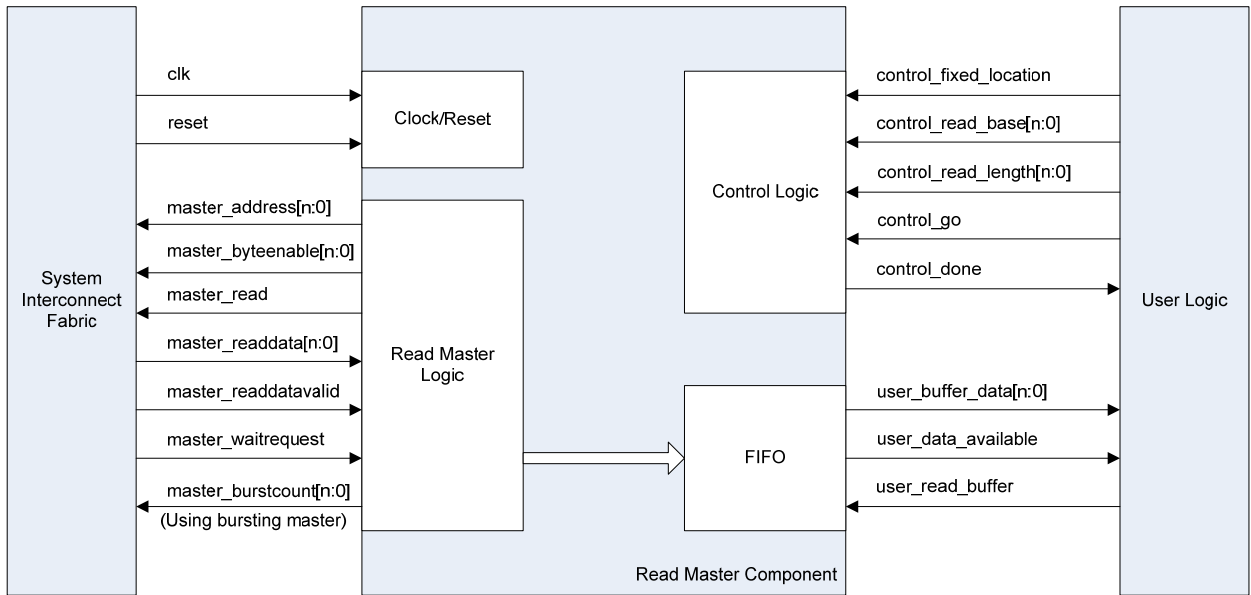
System Interconnect Fabric

clk

reset

master_address[n:0]

master_byteenable[n:0]

master_read

master_readdata[n:0]

master_readdatavalid

master_waitrequest

master_burstcount[n:0]
(Using bursting master)

Clock/Reset

Read Master Logic

Control Logic

FIFO

Read Master Component

control_fixed_location

control_read_base[n:0]

control_read_length[n:0]

control_go

control_done

user_buffer_data[n:0]

user_data_available

user_read_buffer

User Logic